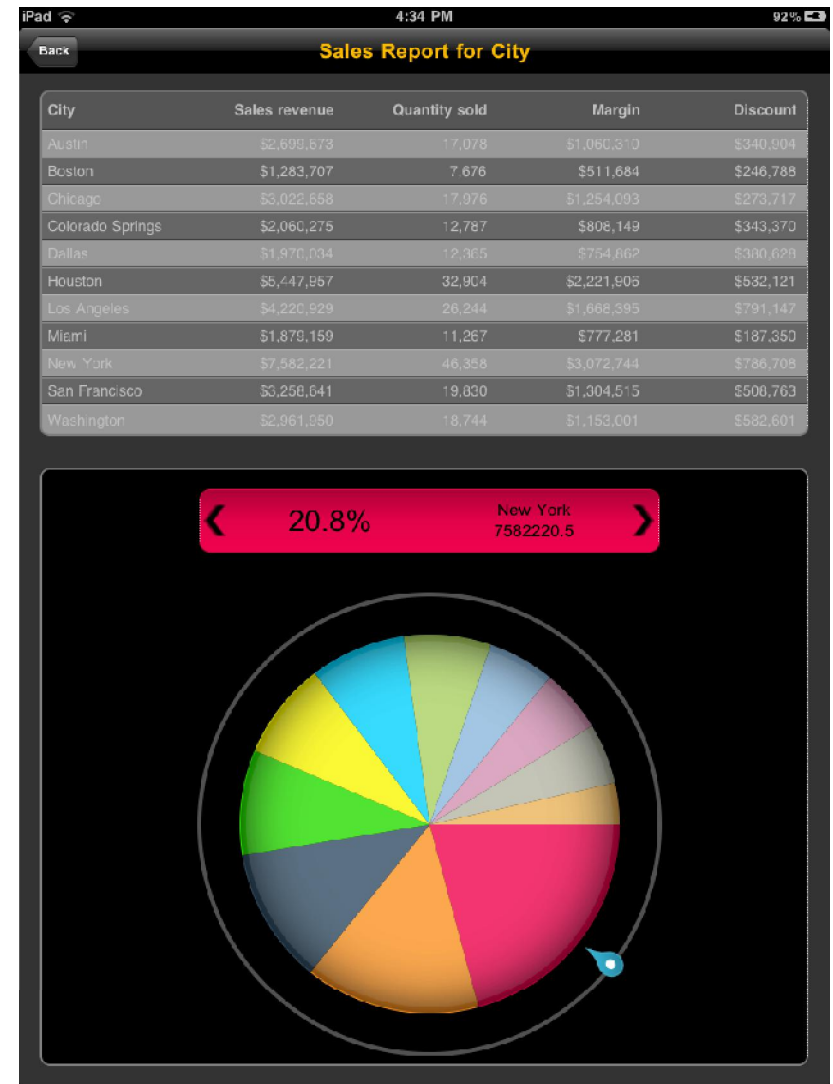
iPad 4:34 PM 92%

Back

Sales Report for City

| City | Sales revenue | Quantity sold | Margin | Discount |
|---|---|---|---|---|
| Austin | $2,699,673 | 17,078 | $1,060,310 | $340,904 |
| Boston | $1,283,707 | 7,676 | $511,684 | $246,788 |
| Chicago | $3,022,658 | 17,976 | $1,254,093 | $273,717 |
| Colorado Springs | $2,060,275 | 12,787 | $806,149 | $343,370 |
| Dallas | $1,970,034 | 12,365 | $754,662 | $380,628 |
| Houston | $5,447,957 | 32,904 | $2,221,906 | $532,121 |
| Los Angeles | $4,220,929 | 26,244 | $1,668,395 | $791,147 |
| Miami | $1,879,159 | 11,267 | $777,281 | $187,350 |
| New York | $7,582,221 | 46,358 | $3,072,744 | $786,708 |
| San Francisco | $3,258,641 | 19,830 | $1,304,515 | $508,763 |
| Washington | $2,961,950 | 18,744 | $1,153,001 | $582,601 |

20.8%

New York
7582220.5